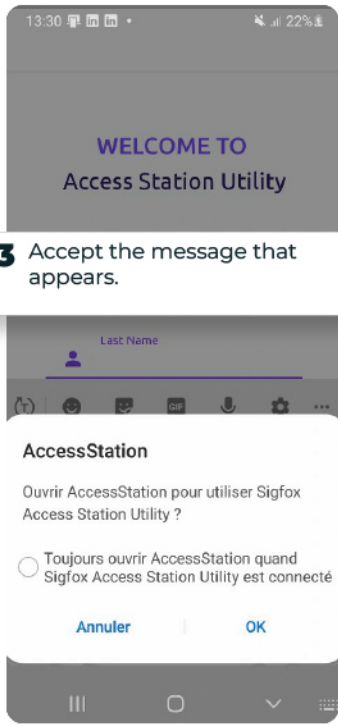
13:30 22%

WELCOME TO
Access Station Utility

3 Accept the message that appears.

Last Name

GIF

AccessStation

Ouvrir AccessStation pour utiliser Sigfox Access Station Utility ?

Toujours ouvrir AccessStation quand Sigfox Access Station Utility est connecté

Annuler OK